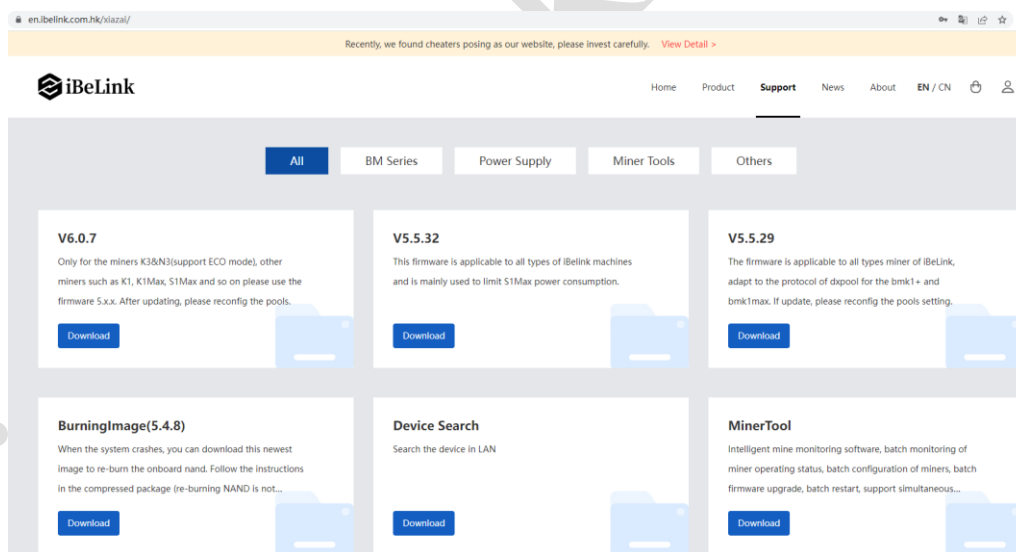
en.ibelink.com.hk/xiazai/

Recently, we found cheaters posing as our website, please invest carefully. View Detail >

iBeLink

Home Product Support News About EN / CN

All BM Series Power Supply Miner Tools Others

V6.0.7

Only for the miners K3&N3(support ECO mode), other miners such as K1, K1Max, S1Max and so on please use the firmware 5.x.x. After updating, please reconfig the pools.

Download

V5.5.32

This firmware is applicable to all types of iBelink machines and is mainly used to limit S1Max power consumption.

Download

V5.5.29

The firmware is applicable to all types miner of iBeLink, adapt to the protocol of dxpool for the bmk1+ and bmk1max. If update, please reconfig the pools setting.

Download

BurningImage(5.4.8)

When the system crashes, you can download this newest image to re-burn the onboard nand. Follow the instructions in the compressed package (re-burning NAND is not...

Download

Device Search

Search the device in LAN

Download

MinerTool

Intelligent mine monitoring software, batch monitoring of miner operating status, batch configuration of miners, batch firmware upgrade, batch restart, support simultaneous...

Download